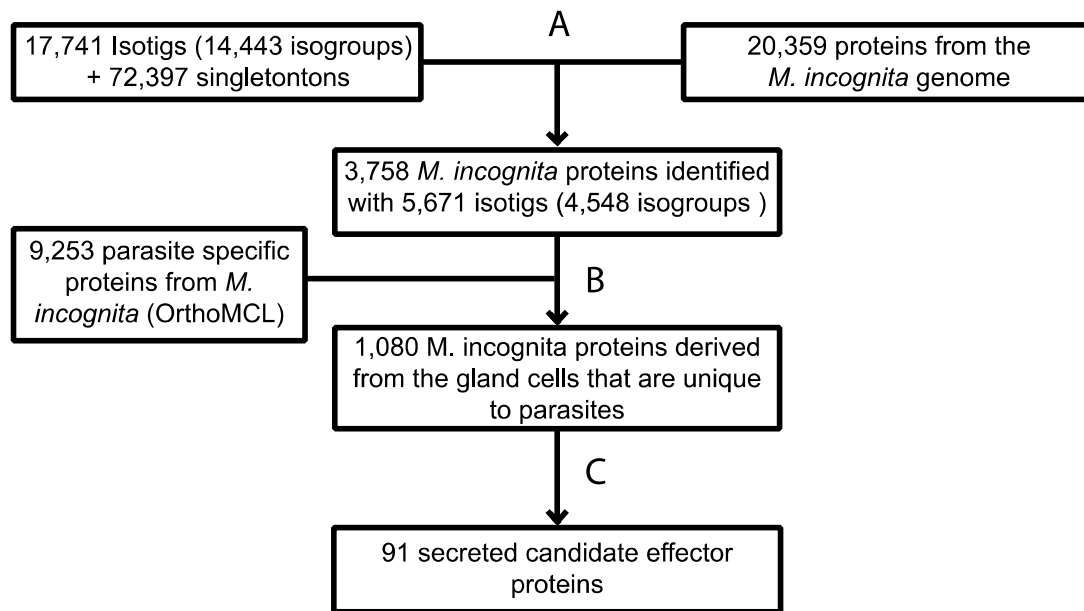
17,741 Isotigs (14,443 isogroups) + 72,397 singletontons

A

20,359 proteins from the M. incognita genome

3,758 M. incognita proteins identified with 5,671 isotigs (4,548 isogroups )

9,253 parasite specific proteins from M. incognita (OrthoMCL)

B

1,080 M. incognita proteins derived from the gland cells that are unique to parasites

C

91 secreted candidate effector proteins